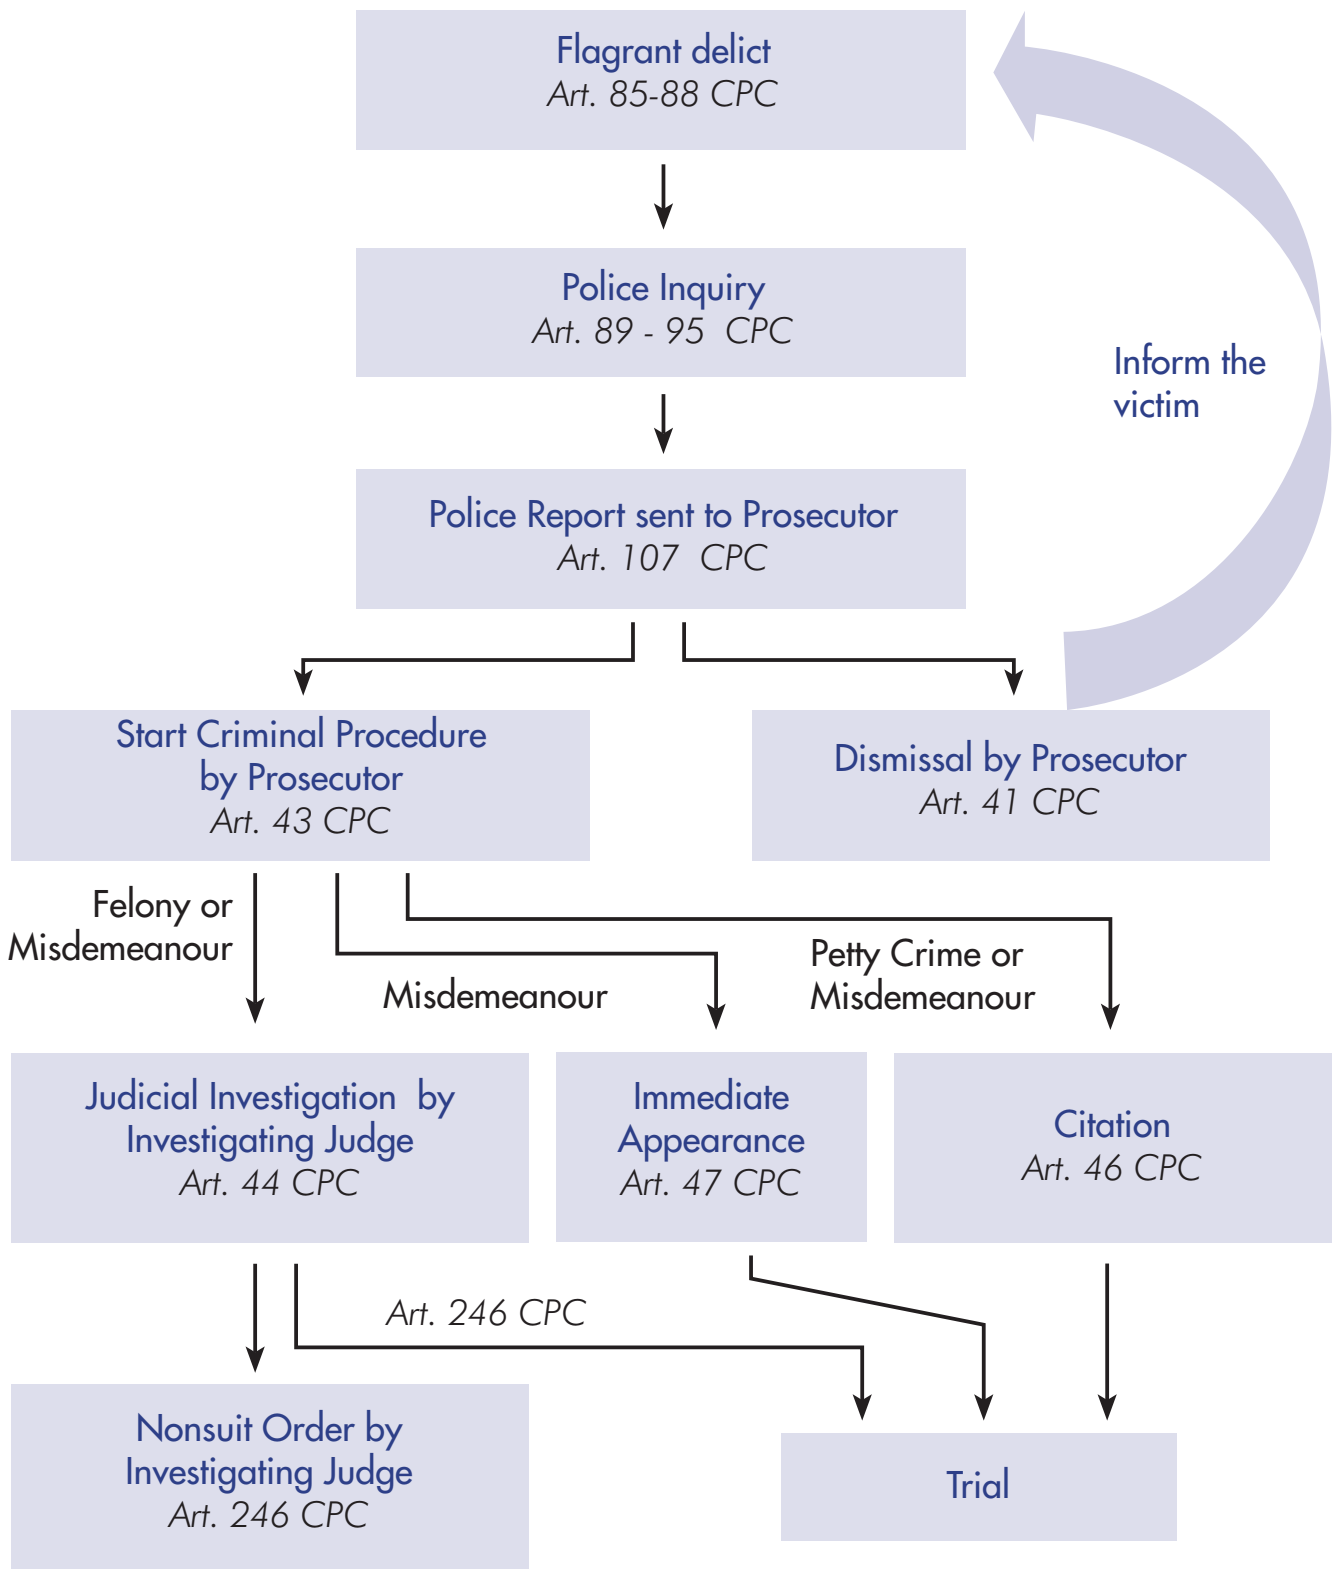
Flagrant delict
Art. 85-88 CPC

Police Inquiry
Art. 89 - 95 CPC

Police Report sent to Prosecutor
Art. 107 CPC

Inform the victim

Start Criminal Procedure by Prosecutor
Art. 43 CPC

Dismissal by Prosecutor
Art. 41 CPC

Felony or Misdemeanour

Misdemeanour

Petty Crime or Misdemeanour

Judicial Investigation by Investigating Judge
Art. 44 CPC

Immediate Appearance
Art. 47 CPC

Citation
Art. 46 CPC

Art. 246 CPC

Nonsuit Order by Investigating Judge
Art. 246 CPC

Trial